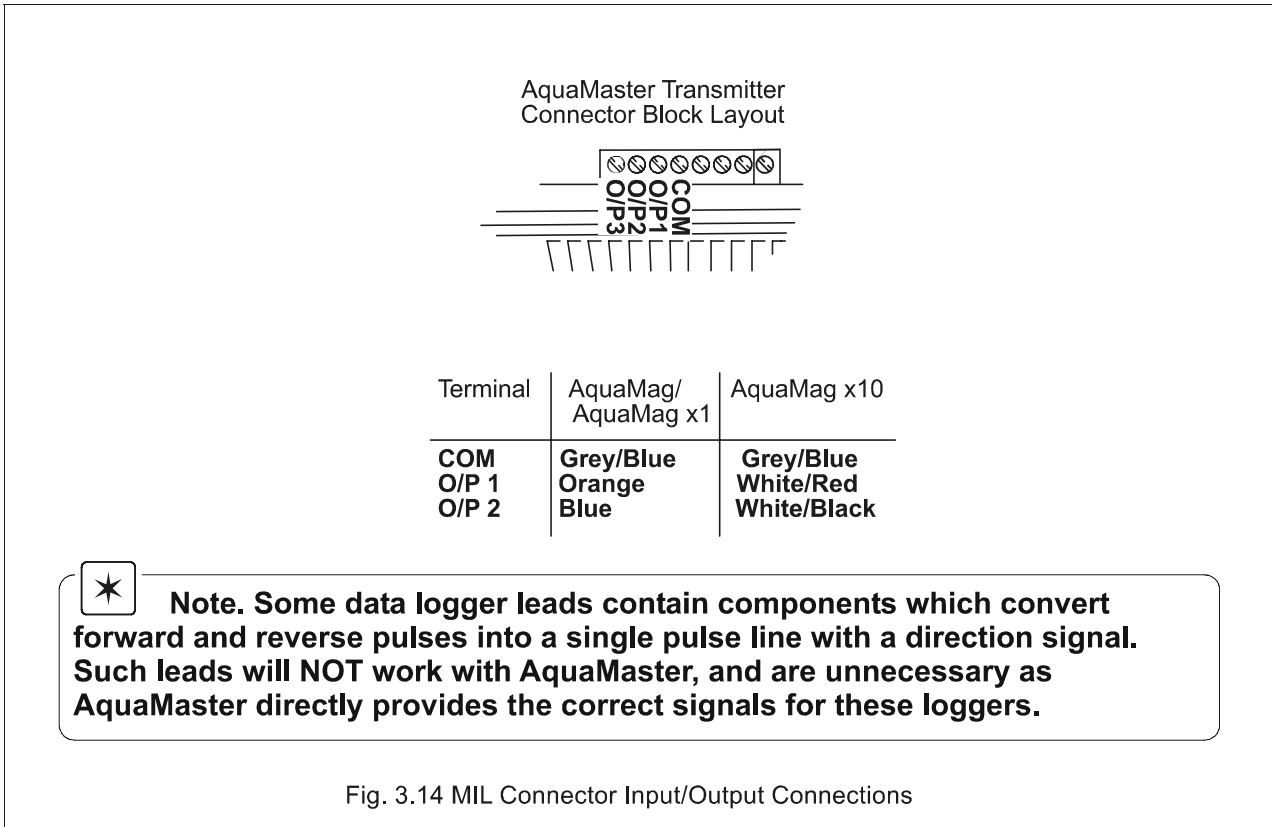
AquaMaster Transmitter
Connector Block Layout

O/P3
O/P2
O/P1
COM

| Terminal | AquaMag/ AquaMag x1 | AquaMag x10 |
|---|---|---|
| COM | Grey/Blue | Grey/Blue |
| O/P 1 | Orange | White/Red |
| O/P 2 | Blue | White/Black |

Note. Some data logger leads contain components which convert forward and reverse pulses into a single pulse line with a direction signal. Such leads will NOT work with AquaMaster, and are unnecessary as AquaMaster directly provides the correct signals for these loggers.

Fig. 3.14 MIL Connector Input/Output Connections